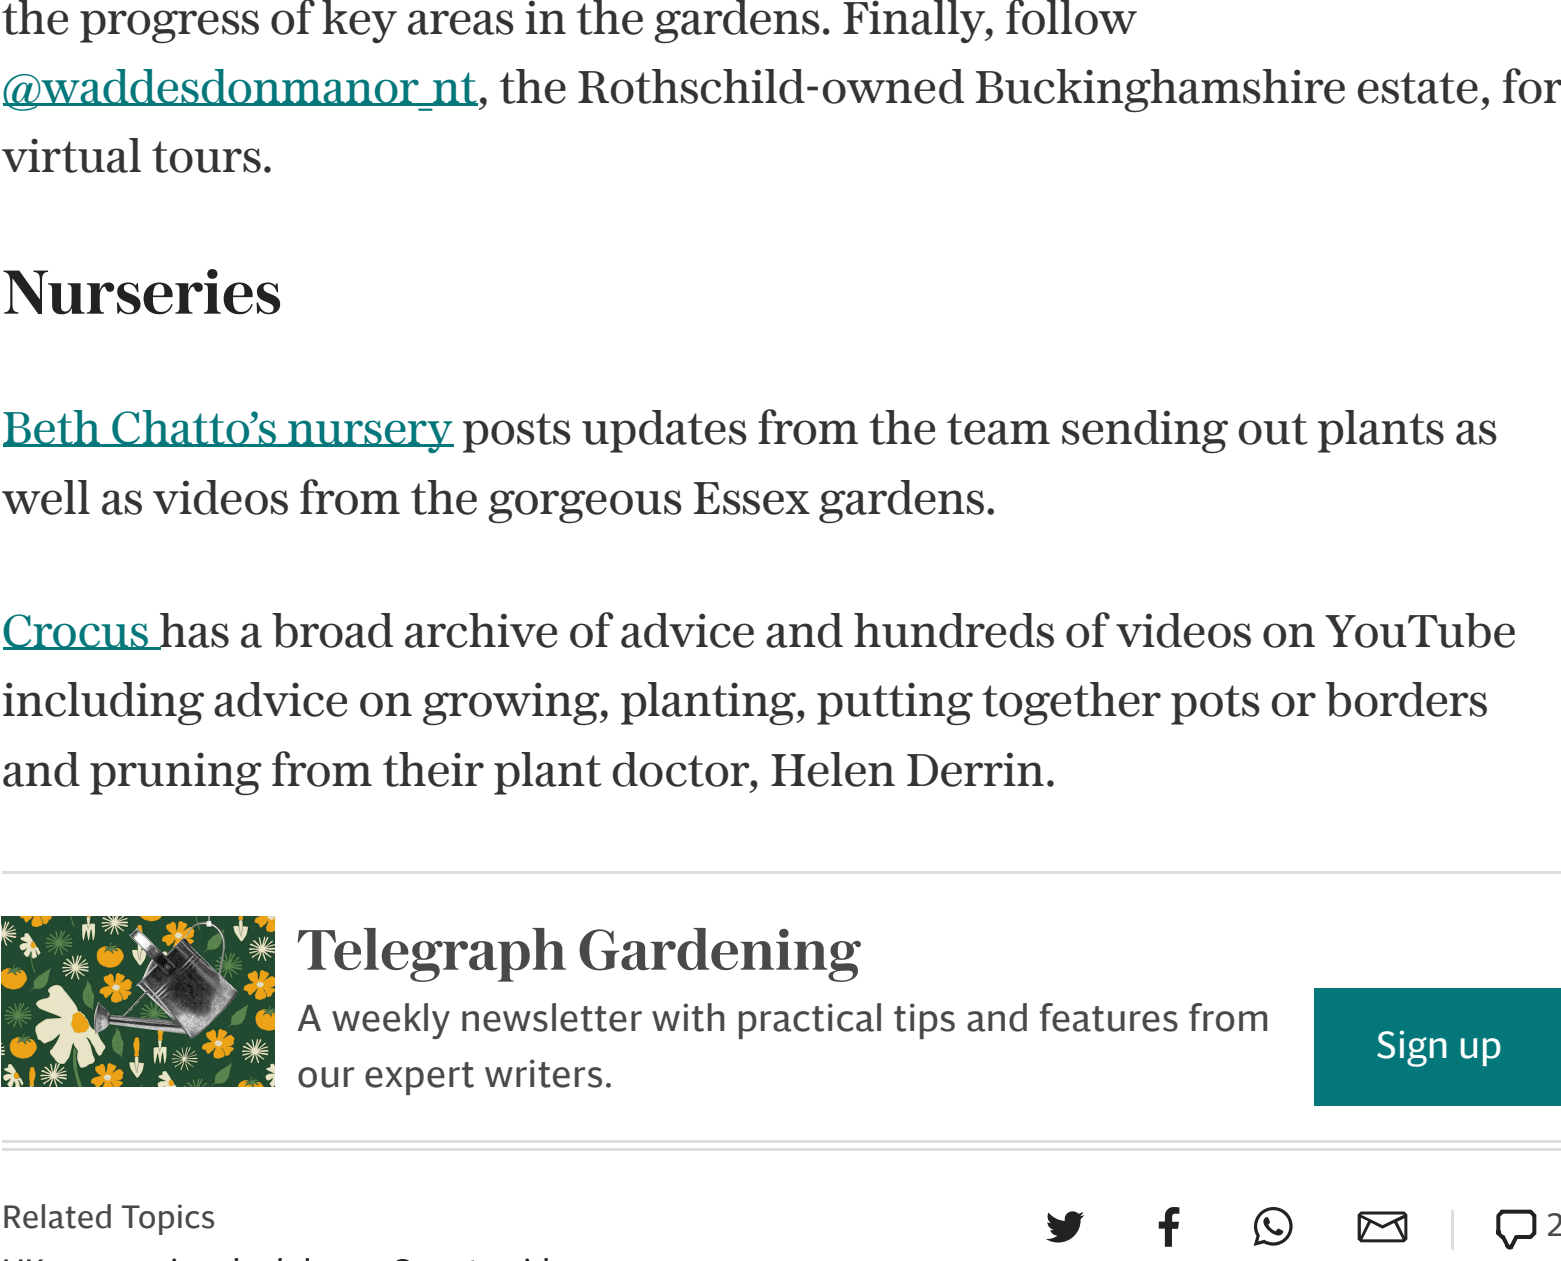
the progress of key areas in the gardens. Finally, follow @waddesdonmanor_nt, the Rothschild-owned Buckinghamshire estate, for virtual tours.

Nurseries

Beth Chatto's nursery posts updates from the team sending out plants as well as videos from the gorgeous Essex gardens.

Crocus has a broad archive of advice and hundreds of videos on YouTube including advice on growing, planting, putting together pots or borders and pruning from their plant doctor, Helen Derrin.

Telegraph Gardening

A weekly newsletter with practical tips and features from our expert writers.

Sign up

Related Topics

2